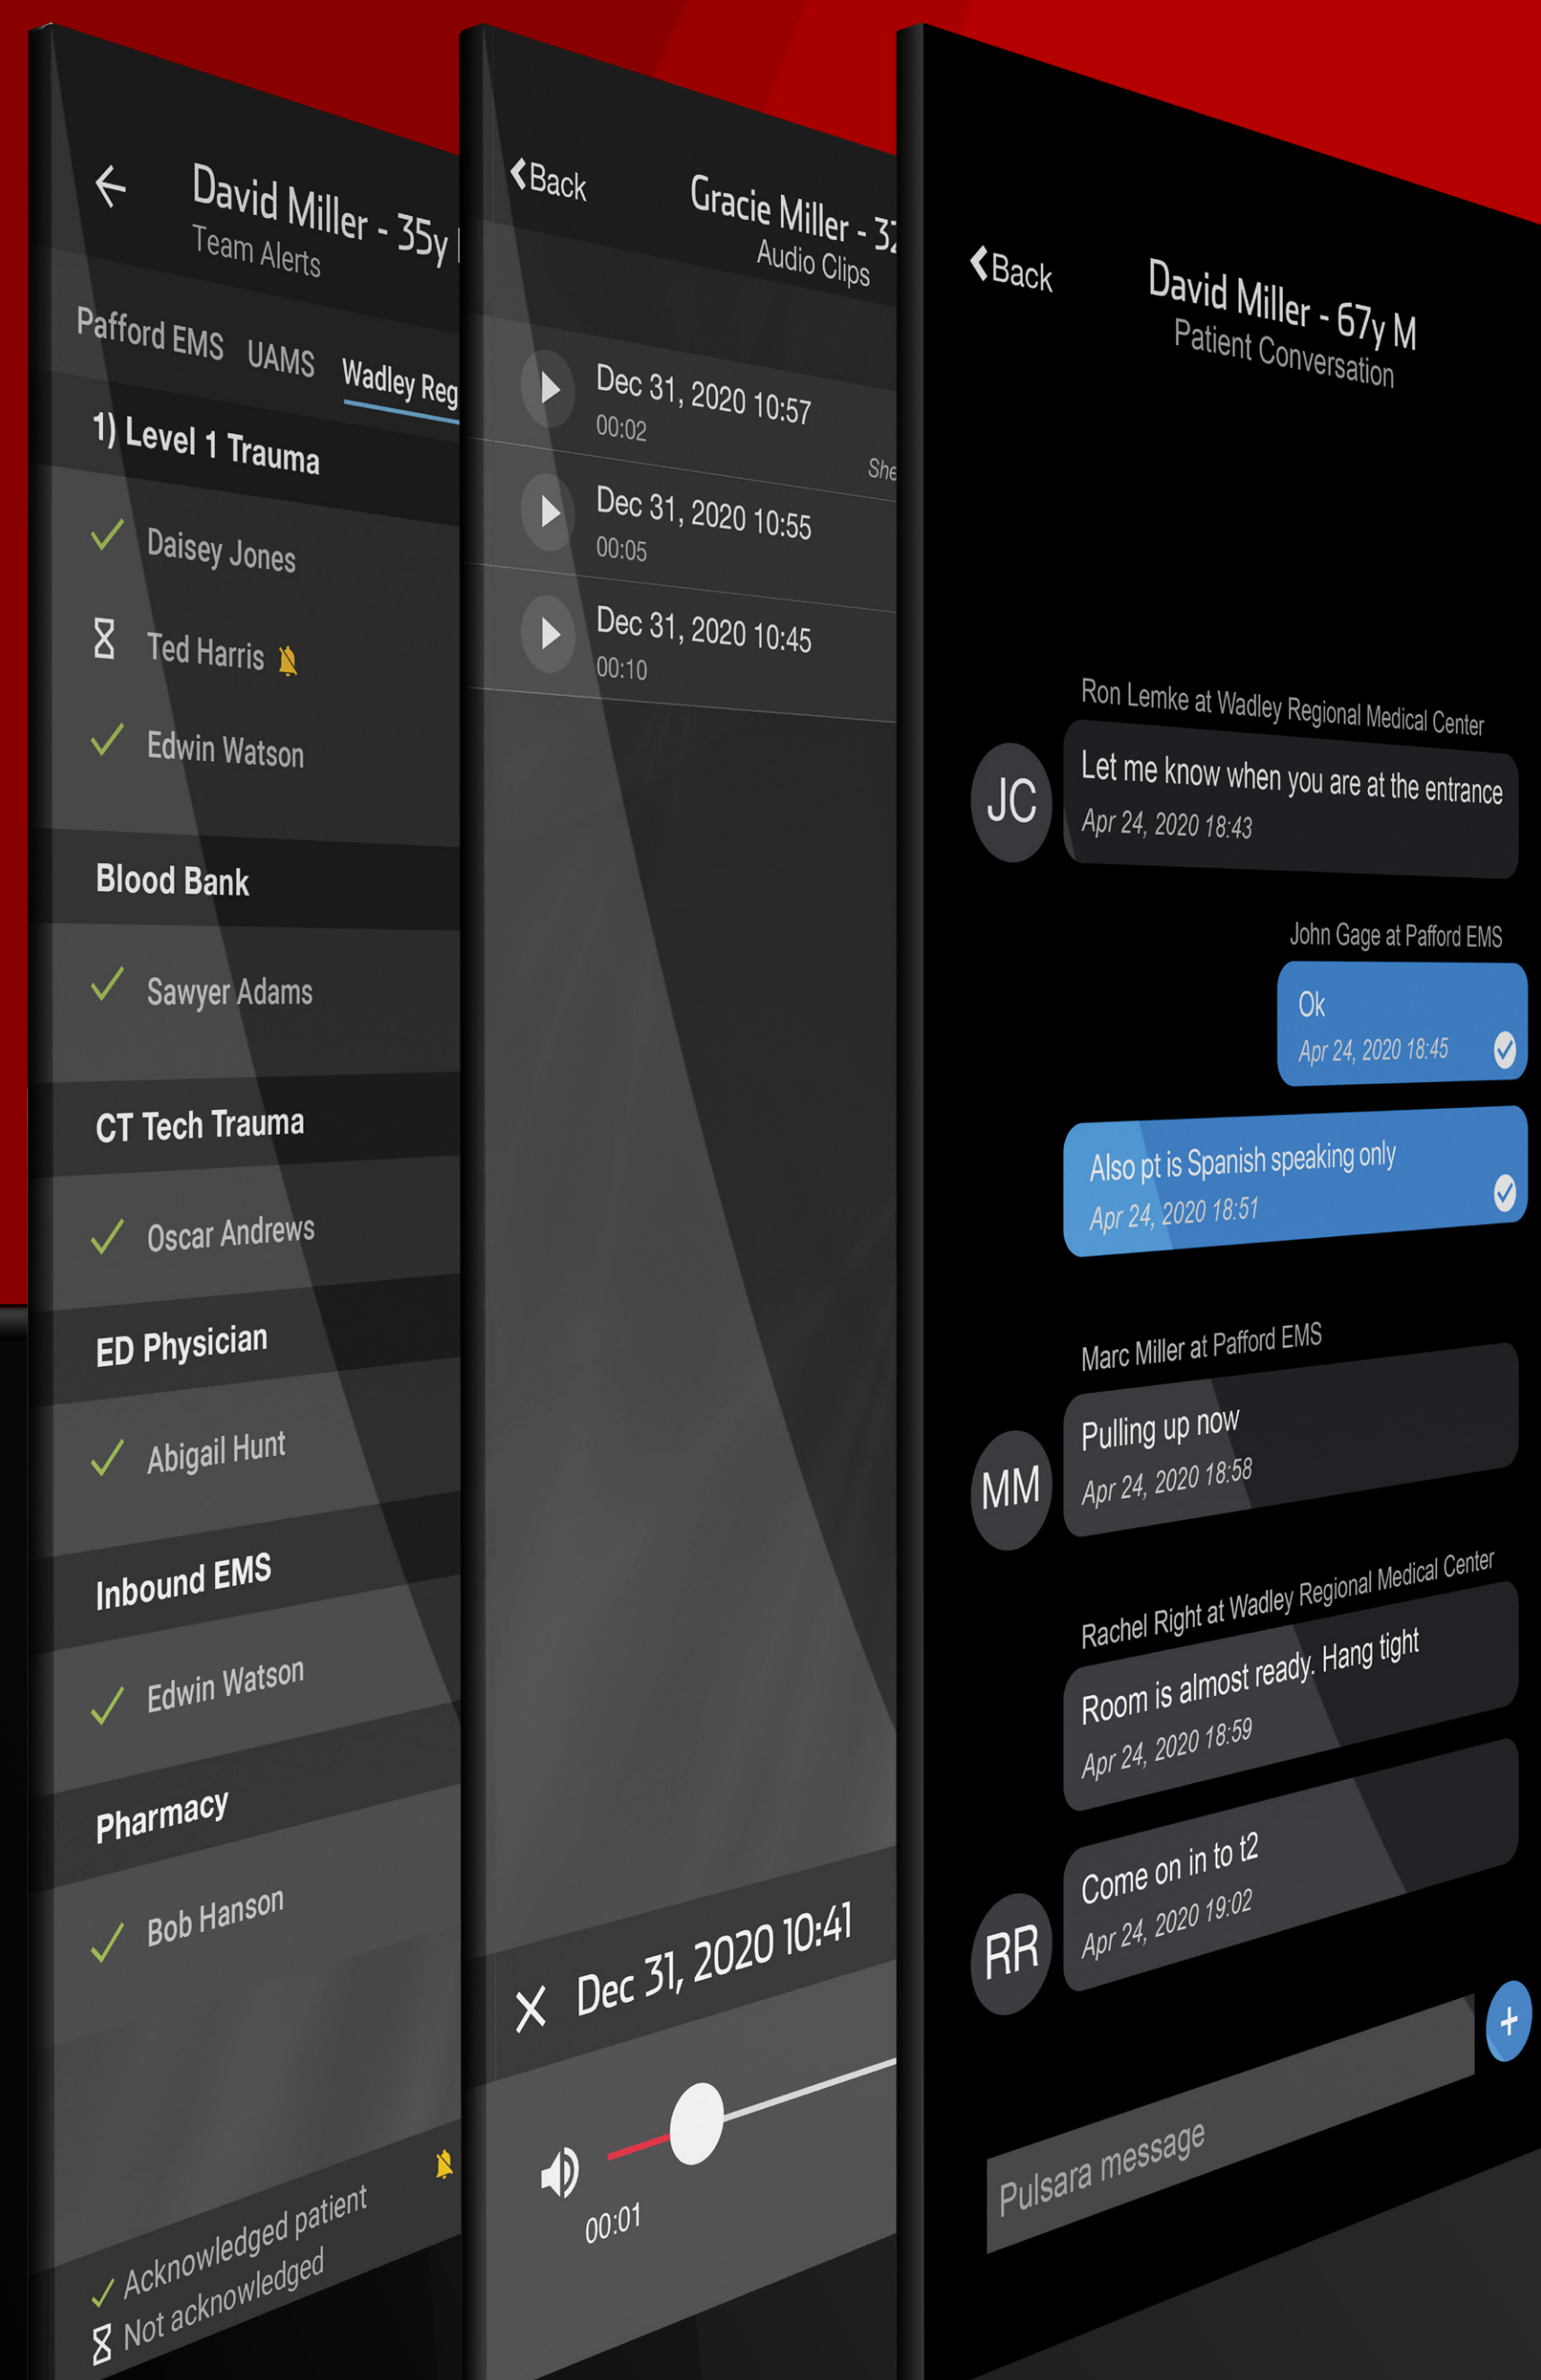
David Miller - 35y
Team Alerts

Pafford EMS UAMS Wadley Reg

1) Level 1 Trauma
Daisey Jones
Ted Harris
Edwin Watson

Blood Bank
Sawyer Adams

CT Tech Trauma
Oscar Andrews

ED Physician
Abigail Hunt

Inbound EMS
Edwin Watson

Pharmacy
Bob Hanson

Acknowledged patient
Not acknowledged

Back
Gracie Miller - 3
Audio Clips

Dec 31, 2020 10:57
00:02
She
Dec 31, 2020 10:55
00:05
Dec 31, 2020 10:45
00:10

Dec 31, 2020 10:41
00:01

Back
David Miller - 67y M
Patient Conversation

Ron Lemke at Wadley Regional Medical Center
JC
Let me know when you are at the entrance
Apr 24, 2020 18:43

John Gage at Pafford EMS
Ok
Apr 24, 2020 18:45

Also pt is Spanish speaking only
Apr 24, 2020 18:51

Marc Miller at Pafford EMS
MM
Pulling up now
Apr 24, 2020 18:58

Rachel Right at Wadley Regional Medical Center
Room is almost ready. Hang tight
Apr 24, 2020 18:59

RR
Come on in to t2
Apr 24, 2020 19:02

Pulsara message
+